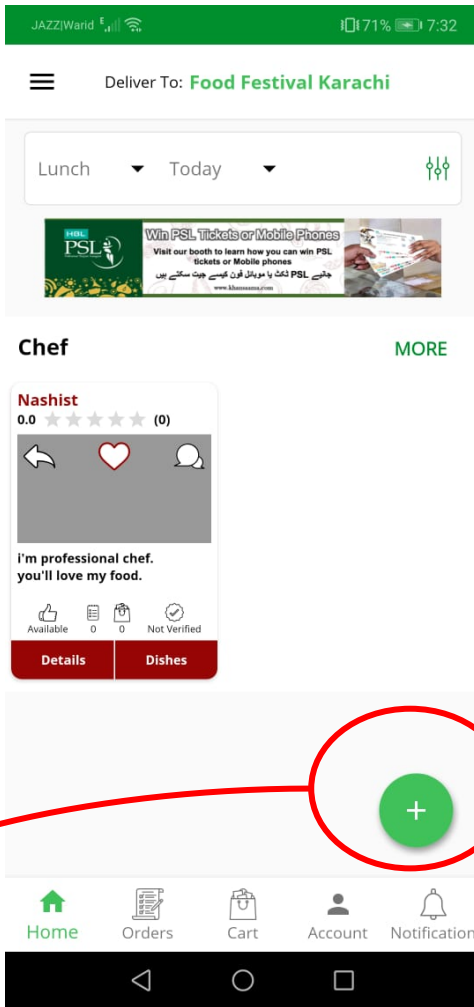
JAZZ|Warid E 71% 7:32

Deliver To: Food Festival Karachi

Lunch Today

HBL PSL

Win PSL Tickets or Mobile Phones

Visit our booth to learn how you can win PSL tickets or Mobile phones

جیتیے PSL ٹکٹ یا موبائل فون کیسے جیت سکتے ہیں

www.khanasaeen.com

Chef MORE

Nashist

0.0 (0)

i'm professional chef. you'll love my food.

Available 0 0 Not Verified

Details Dishes

+

Home Orders Cart Account Notification